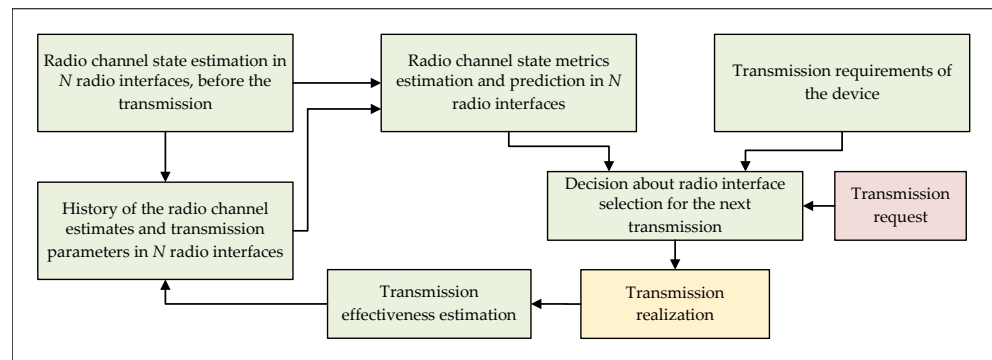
Radio channel state estimation in $N$ radio interfaces, before the transmission

Radio channel state metrics estimation and prediction in $N$ radio interfaces

Transmission requirements of the device

History of the radio channel estimates and transmission parameters in $N$ radio interfaces

Decision about radio interface selection for the next transmission

Transmission request

Transmission effectiveness estimation

Transmission realization